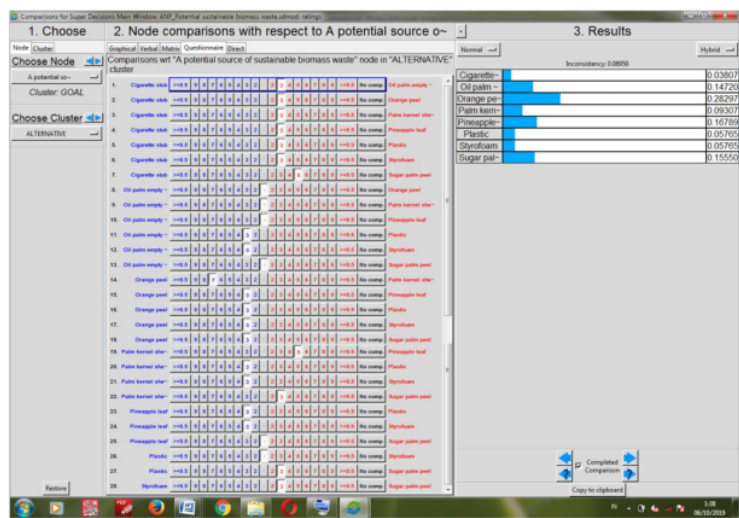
Comparisons for Super Decisions Main Window: ANP_Potential sustainable biomass waste.sdmod: ratings

1. Choose

Node | Cluster

Choose Node

A potential so~

Cluster: GOAL

Choose Cluster

ALTERNATIVE

Restore

2. Node comparisons with respect to A potential source o~

Graphical | Verbal | Matrix | Questionnaire | Direct

Comparisons wrt "A potential source of sustainable biomass waste" node in "ALTERNATIVE" cluster

| | | | | |
|---|---|---|---|---|
| 1. | Cigarette stub | >=9.5 9 8 7 6 5 4 3 2 1 2 3 4 5 6 7 8 9 >=9.5 | No comp. | Oil palm empty ~ |
| 2. | Cigarette stub | >=9.5 9 8 7 6 5 4 3 2 1 2 3 4 5 6 7 8 9 >=9.5 | No comp. | Orange peel |
| 3. | Cigarette stub | >=9.5 9 8 7 6 5 4 3 2 1 2 3 4 5 6 7 8 9 >=9.5 | No comp. | Palm kernel she~ |
| 4. | Cigarette stub | >=9.5 9 8 7 6 5 4 3 2 1 2 3 4 5 6 7 8 9 >=9.5 | No comp. | Pineapple leaf |
| 5. | Cigarette stub | >=9.5 9 8 7 6 5 4 3 2 1 2 3 4 5 6 7 8 9 >=9.5 | No comp. | Plastic |
| 6. | Cigarette stub | >=9.5 9 8 7 6 5 4 3 2 1 2 3 4 5 6 7 8 9 >=9.5 | No comp. | Styrofoam |
| 7. | Cigarette stub | >=9.5 9 8 7 6 5 4 3 2 1 2 3 4 5 6 7 8 9 >=9.5 | No comp. | Sugar palm peel |
| 8. | Oil palm empty ~ | >=9.5 9 8 7 6 5 4 3 2 1 2 3 4 5 6 7 8 9 >=9.5 | No comp. | Orange peel |
| 9. | Oil palm empty ~ | >=9.5 9 8 7 6 5 4 3 2 1 2 3 4 5 6 7 8 9 >=9.5 | No comp. | Palm kernel she~ |
| 10. | Oil palm empty ~ | >=9.5 9 8 7 6 5 4 3 2 1 2 3 4 5 6 7 8 9 >=9.5 | No comp. | Pineapple leaf |
| 11. | Oil palm empty ~ | >=9.5 9 8 7 6 5 4 3 2 1 2 3 4 5 6 7 8 9 >=9.5 | No comp. | Plastic |
| 12. | Oil palm empty ~ | >=9.5 9 8 7 6 5 4 3 2 1 2 3 4 5 6 7 8 9 >=9.5 | No comp. | Styrofoam |
| 13. | Oil palm empty ~ | >=9.5 9 8 7 6 5 4 3 2 1 2 3 4 5 6 7 8 9 >=9.5 | No comp. | Sugar palm peel |
| 14. | Orange peel | >=9.5 9 8 7 6 5 4 3 2 1 2 3 4 5 6 7 8 9 >=9.5 | No comp. | Palm kernel she~ |
| 15. | Orange peel | >=9.5 9 8 7 6 5 4 3 2 1 2 3 4 5 6 7 8 9 >=9.5 | No comp. | Pineapple leaf |
| 16. | Orange peel | >=9.5 9 8 7 6 5 4 3 2 1 2 3 4 5 6 7 8 9 >=9.5 | No comp. | Plastic |
| 17. | Orange peel | >=9.5 9 8 7 6 5 4 3 2 1 2 3 4 5 6 7 8 9 >=9.5 | No comp. | Styrofoam |
| 18. | Orange peel | >=9.5 9 8 7 6 5 4 3 2 1 2 3 4 5 6 7 8 9 >=9.5 | No comp. | Sugar palm peel |
| 19. | Palm kernel she~ | >=9.5 9 8 7 6 5 4 3 2 1 2 3 4 5 6 7 8 9 >=9.5 | No comp. | Pineapple leaf |
| 20. | Palm kernel she~ | >=9.5 9 8 7 6 5 4 3 2 1 2 3 4 5 6 7 8 9 >=9.5 | No comp. | Plastic |
| 21. | Palm kernel she~ | >=9.5 9 8 7 6 5 4 3 2 1 2 3 4 5 6 7 8 9 >=9.5 | No comp. | Styrofoam |
| 22. | Palm kernel she~ | >=9.5 9 8 7 6 5 4 3 2 1 2 3 4 5 6 7 8 9 >=9.5 | No comp. | Sugar palm peel |
| 23. | Pineapple leaf | >=9.5 9 8 7 6 5 4 3 2 1 2 3 4 5 6 7 8 9 >=9.5 | No comp. | Plastic |
| 24. | Pineapple leaf | >=9.5 9 8 7 6 5 4 3 2 1 2 3 4 5 6 7 8 9 >=9.5 | No comp. | Styrofoam |
| 25. | Pineapple leaf | >=9.5 9 8 7 6 5 4 3 2 1 2 3 4 5 6 7 8 9 >=9.5 | No comp. | Sugar palm peel |
| 26. | Plastic | >=9.5 9 8 7 6 5 4 3 2 1 2 3 4 5 6 7 8 9 >=9.5 | No comp. | Styrofoam |
| 27. | Plastic | >=9.5 9 8 7 6 5 4 3 2 1 2 3 4 5 6 7 8 9 >=9.5 | No comp. | Sugar palm peel |
| 28. | Styrofoam | >=9.5 9 8 7 6 5 4 3 2 1 2 3 4 5 6 7 8 9 >=9.5 | No comp. | Sugar palm peel |

3. Results

Normal | Hybrid

Inconsistency: 0.08950

| | |
|---|---|
| Cigarette~ | 0.03807 |
| Oil palm ~ | 0.14720 |
| Orange pe~ | 0.28297 |
| Palm kern~ | 0.09307 |
| Pineapple~ | 0.16789 |
| Plastic | 0.05765 |
| Styrofoam | 0.05765 |
| Sugar pal~ | 0.15550 |

Completed Comparison

Copy to clipboard

1:38
06/10/2019